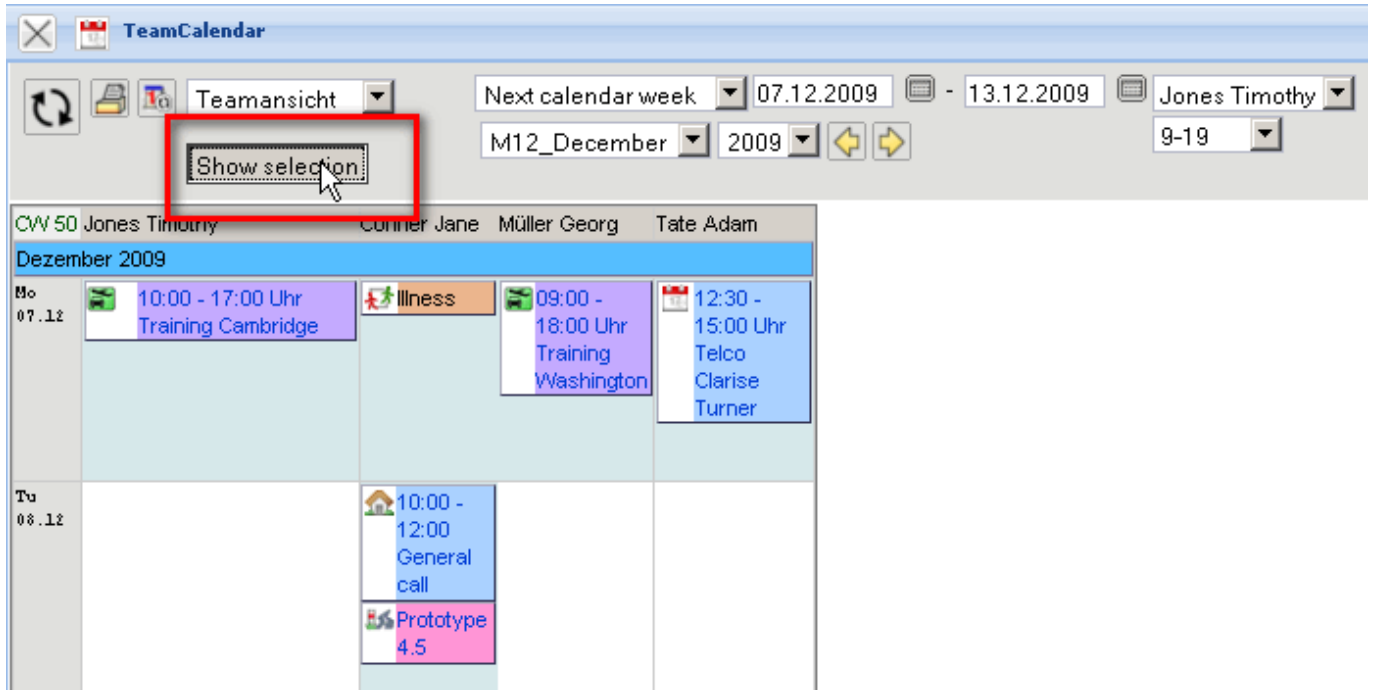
TeamCalendar

Teamansicht

Show selection

Next calendar week 07.12.2009 - 13.12.2009 Jones Timothy

M12_December 2009

9-19

| CW 50 | Jones Timothy | Conner Jane | Müller Georg | Tate Adam |
|---|---|---|---|---|
| Dezember 2009 | | | | |
| Mo 07.12 | 10:00 - 17:00 Uhr Training Cambridge | Illness | 09:00 - 18:00 Uhr Training Washington | 12:30 - 15:00 Uhr Telco Clarise Turner |
| Tu 08.12 | | 10:00 - 12:00 General call; Prototype 4.5 | | |